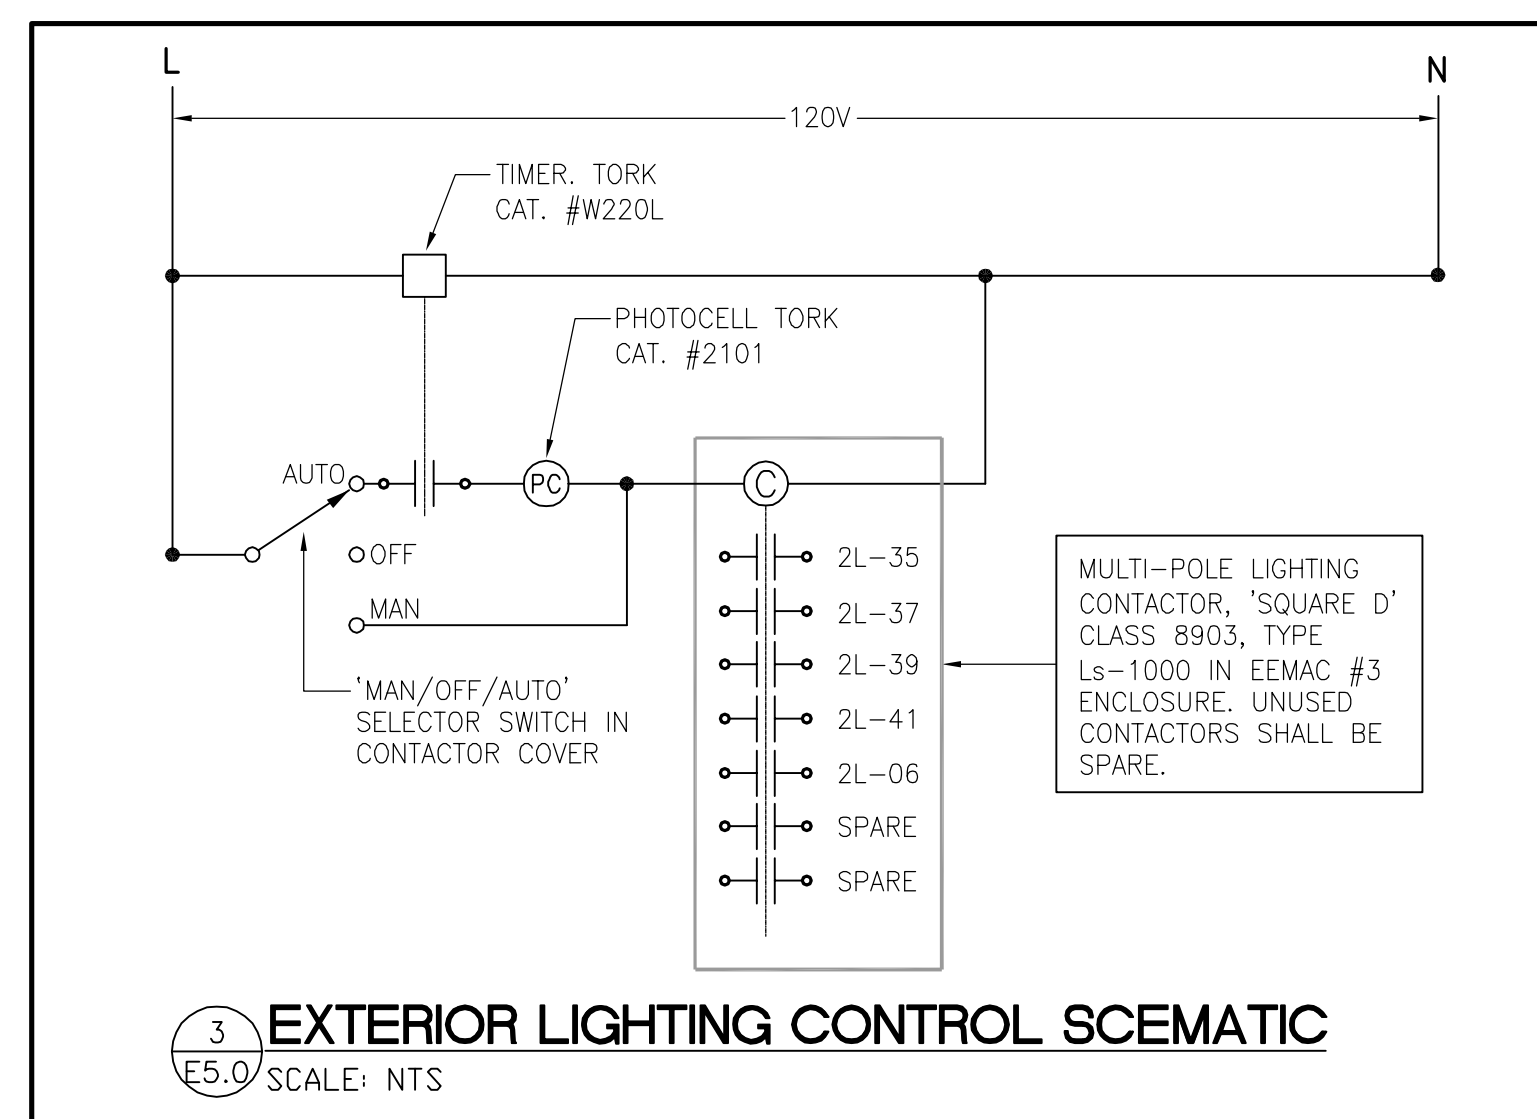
L

N

120V

TIMER. TORK
CAT. #W220L

PHOTOCELL TORK
CAT. #2101

AUTO

PC

C

OFF

MAN

2L–35

2L–37

2L–39

2L–41

2L–06

SPARE

SPARE

MULTI–POLE LIGHTING CONTACTOR, 'SQUARE D' CLASS 8903, TYPE Ls–1000 IN EEMAC #3 ENCLOSURE. UNUSED CONTACTORS SHALL BE SPARE.

'MAN/OFF/AUTO' SELECTOR SWITCH IN CONTACTOR COVER

3
E5.0

EXTERIOR LIGHTING CONTROL SCEMATIC

SCALE: NTS